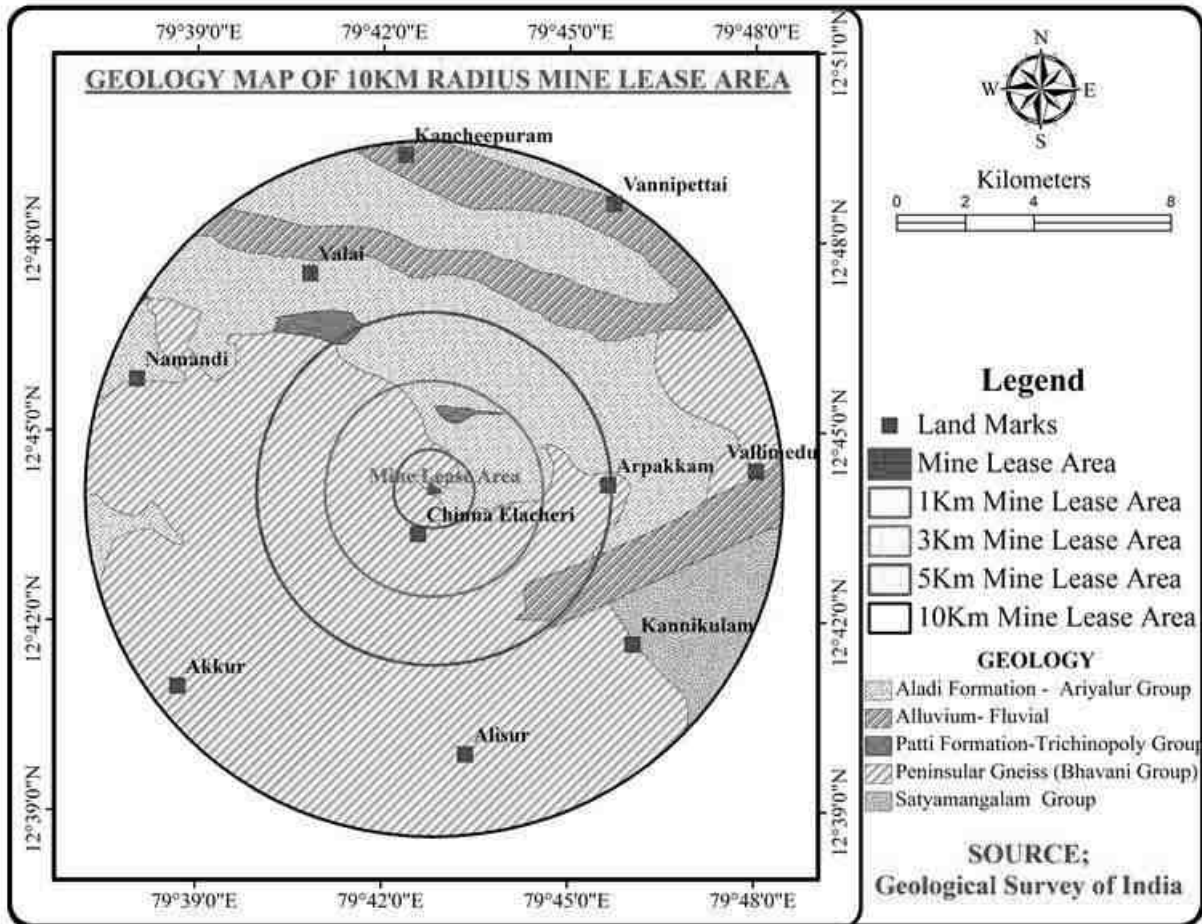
79°39'0"E 79°42'0"E 79°45'0"E 79°48'0"E

GEOLOGY MAP OF 10KM RADIUS MINE LEASE AREA

12°51'0"N
12°48'0"N
12°45'0"N
12°42'0"N
12°39'0"N

12°48'0"N
12°45'0"N
12°42'0"N
12°39'0"N

Kancheepuram
Vannipettai
Valai
Namandi
Mine Lease Area
Arpakkam
Vallimedu
Chinna Elacheri
Kannikulam
Akkur
Alisur

79°39'0"E 79°42'0"E 79°45'0"E 79°48'0"E

N
W E
S

Kilometers
0 2 4 8

Legend
Land Marks
Mine Lease Area
1Km Mine Lease Area
3Km Mine Lease Area
5Km Mine Lease Area
10Km Mine Lease Area

GEOLOGY
Aladi Formation - Ariyalur Group
Alluvium- Fluvial
Patti Formation-Trichinopoly Group
Peninsular Gneiss (Bhavani Group)
Satyamangalam Group

SOURCE;
Geological Survey of India